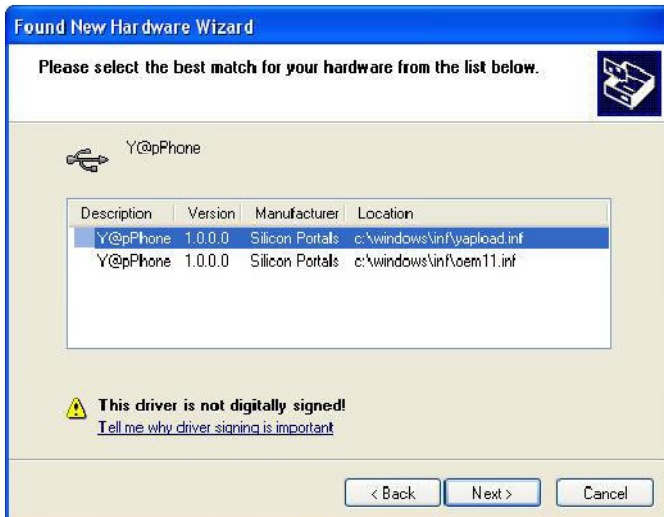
Found New Hardware Wizard

Please select the best match for your hardware from the list below.

Y@pPhone

| Description | Version | Manufacturer | Location |
|---|---|---|---|
| Y@pPhone | 1.0.0.0 | Silicon Portals | c:\windows\inf\yapload.inf |
| Y@pPhone | 1.0.0.0 | Silicon Portals | c:\windows\inf\oem11.inf |

This driver is not digitally signed!
Tell me why driver signing is important

< Back
Next >
Cancel